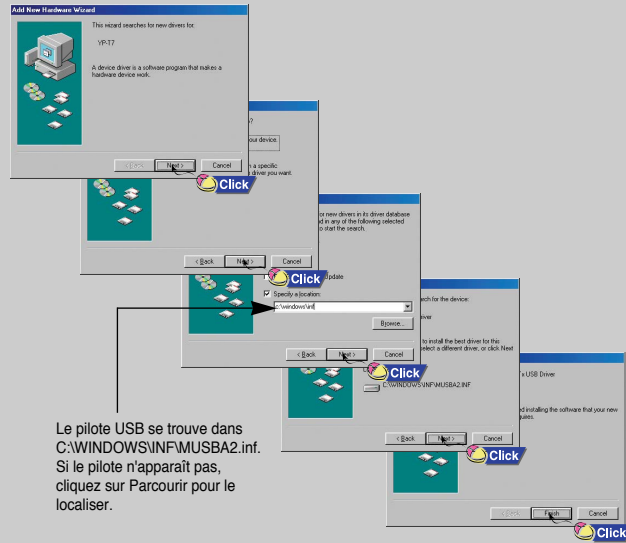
Add New Hardware Wizard

This wizard searches for new drivers for:

YP-T7

A device driver is a software program that makes a hardware device work.

< Back
Next >
Cancel

Click

7
our device.
a specific
driver you want.

< Back
Next >
Cancel

Click

or new drivers in its driver database
d in any of the following selected
to start the search.

pdate

Specify a location:
c:\windows\inf
Browse...

< Back
Next >
Cancel

Click

rch for the device:
iver
to install the best driver for this
select a different driver, or click Next

C:\WINDOWS\INF\MUSBA2.INF

< Back
Next >
Cancel

Click

USB Driver
d installing the software that your new
uires.

< Back
Finish
Cancel

Click

Le pilote USB se trouve dans C:\WINDOWS\INF\MUSBA2.inf. Si le pilote n'apparaît pas, cliquez sur Parcourir pour le localiser.